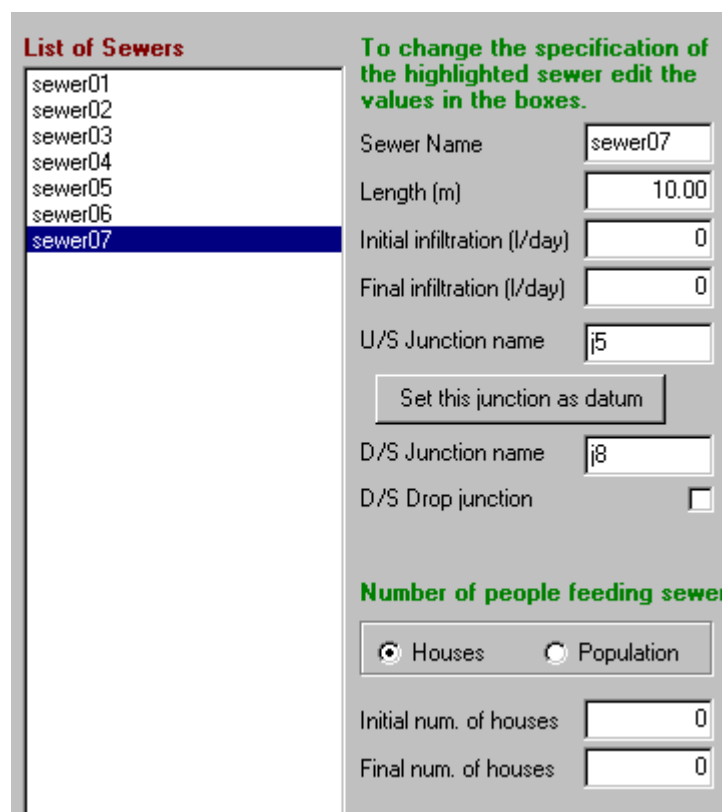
List of Sewers

sewer01
sewer02
sewer03
sewer04
sewer05
sewer06
sewer07

To change the specification of the highlighted sewer edit the values in the boxes.

Sewer Name sewer07

Length (m) 10.00

Initial infiltration (l/day) 0

Final infiltration (l/day) 0

U/S Junction name j5

Set this junction as datum

D/S Junction name j8

D/S Drop junction

Number of people feeding sewer

Houses Population

Initial num. of houses 0

Final num. of houses 0